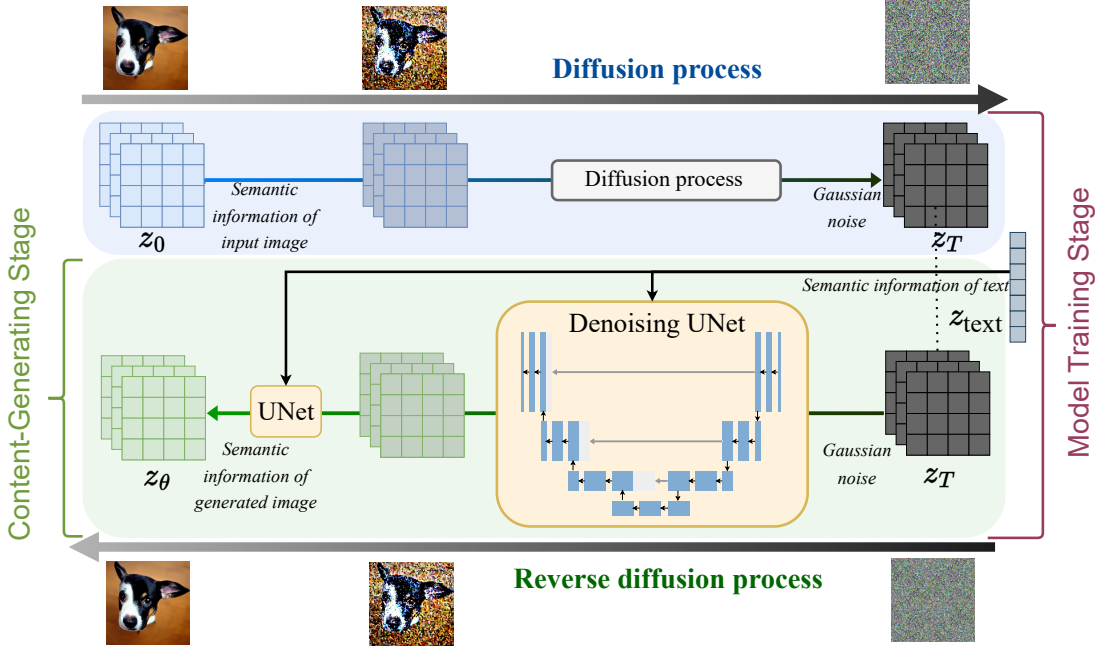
Diffusion process

Model Training Stage

$z_0$

Semantic information of input image

Diffusion process

Gaussian noise

$z_T$

Content-Generating Stage

Semantic information of text

$z_{\text{text}}$

Denoising UNet

UNet

$z_\theta$

Semantic information of generated image

Gaussian noise

$z_T$

Reverse diffusion process